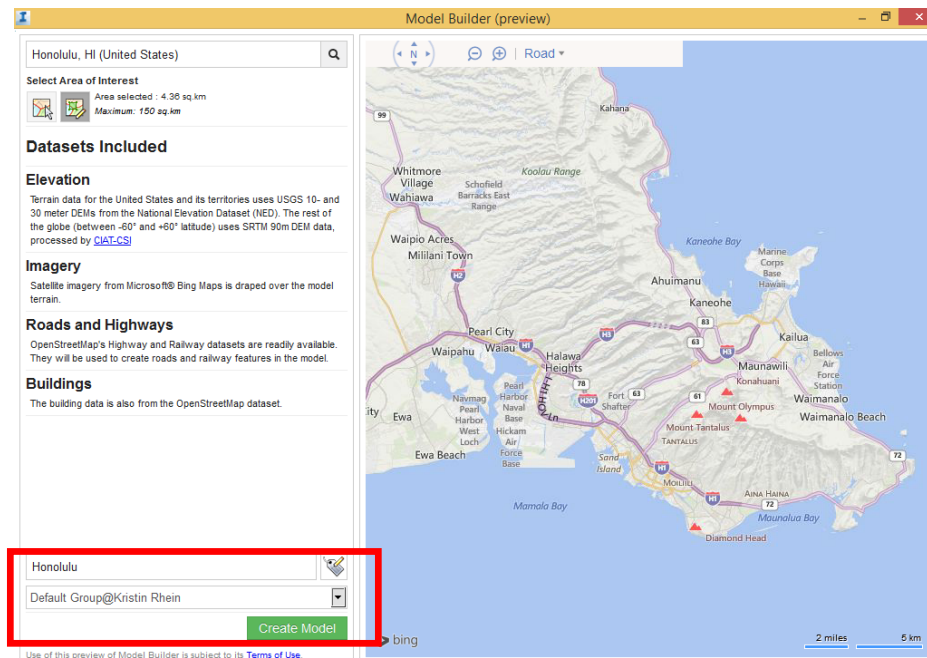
Model Builder (preview)

Honolulu, HI (United States)

Select Area of Interest

Area selected : 4.36 sq.km
Maximum: 150 sq.km

Datasets Included

Elevation

Terrain data for the United States and its territories uses USGS 10- and 30 meter DEMs from the National Elevation Dataset (NED). The rest of the globe (between -60° and +60° latitude) uses SRTM 90m DEM data, processed by CIAT-CSI

Imagery

Satellite imagery from Microsoft® Bing Maps is draped over the model terrain.

Roads and Highways

OpenStreetMap's Highway and Railway datasets are readily available. They will be used to create roads and railway features in the model.

Buildings

The building data is also from the OpenStreetMap dataset.

Honolulu

Default Group@Kristin Rhein

Create Model

Use of this preview of Model Builder is subject to its Terms of Use

N

Road

Kahana
99
Whitmore Village
Wahiawa
Koolau Range
Schofield Barracks East Range
Waipio Acres
Mililani Town
H2
Kaneohe Bay
Marine Corps Base Hawaii
Ahuimanu
Kaneohe
83
Pearl City
Waipahu
Waiau
H1
H3
63
Kailua
Halawa Heights
H3
Maunawili
Bellows Air Force Station
Konahuani
Ewa
Navmag Pearl Harbor West Loch
Pearl Harbor Naval Base
Hickam Air Force Base
H201
Fort Shafter
63
61
Mount Olympus
Waimanalo
Waimanalo Beach
Mount Tantalus
TANTALUS
Ewa Beach
Sand Island
H1
MOILIILI
72
H1
AINA HAINA
72
Mamala Bay
Maunalua Bay
Diamond Head
bing
2 miles
5 km